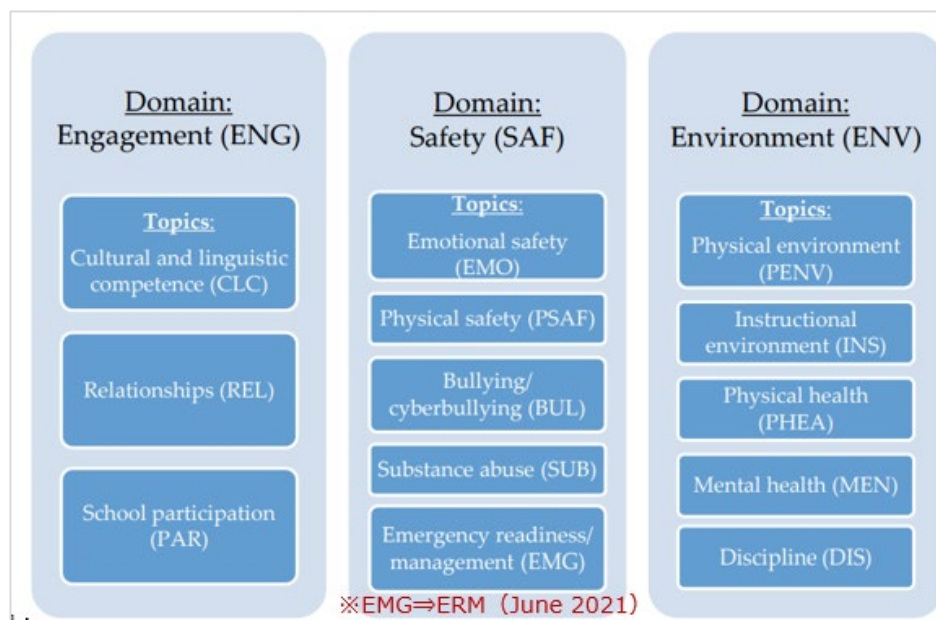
Domain:
Engagement (ENG)

Topics:
Cultural and linguistic competence (CLC)

Relationships (REL)

School participation (PAR)

Domain:
Safety (SAF)

Topics:
Emotional safety (EMO)

Physical safety (PSAF)

Bullying/ cyberbullying (BUL)

Substance abuse (SUB)

Emergency readiness/ management (EMG)

Domain:
Environment (ENV)

Topics:
Physical environment (PENV)

Instructional environment (INS)

Physical health (PHEA)

Mental health (MEN)

Discipline (DIS)

※EMG⇒ERM（June 2021）